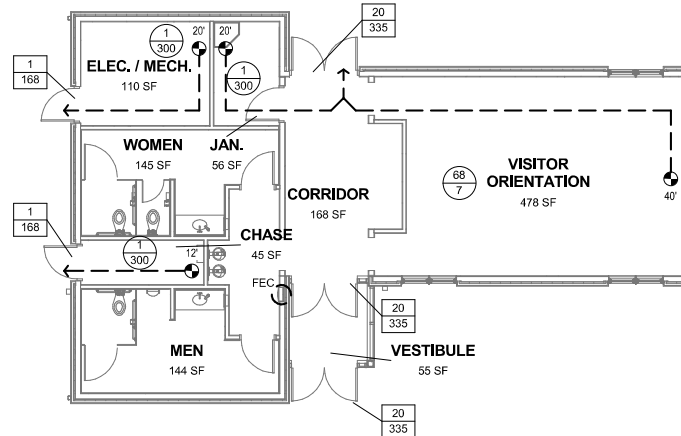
20
335

1
300
20'

20'
1
300

1
168

ELEC. / MECH.
110 SF

WOMEN
145 SF

JAN.
56 SF

CORRIDOR
168 SF

68
7

VISITOR
ORIENTATION
478 SF

40'

1
168

1
300
12'

CHASE
45 SF

FEC

20
335

MEN
144 SF

VESTIBULE
55 SF

20
335